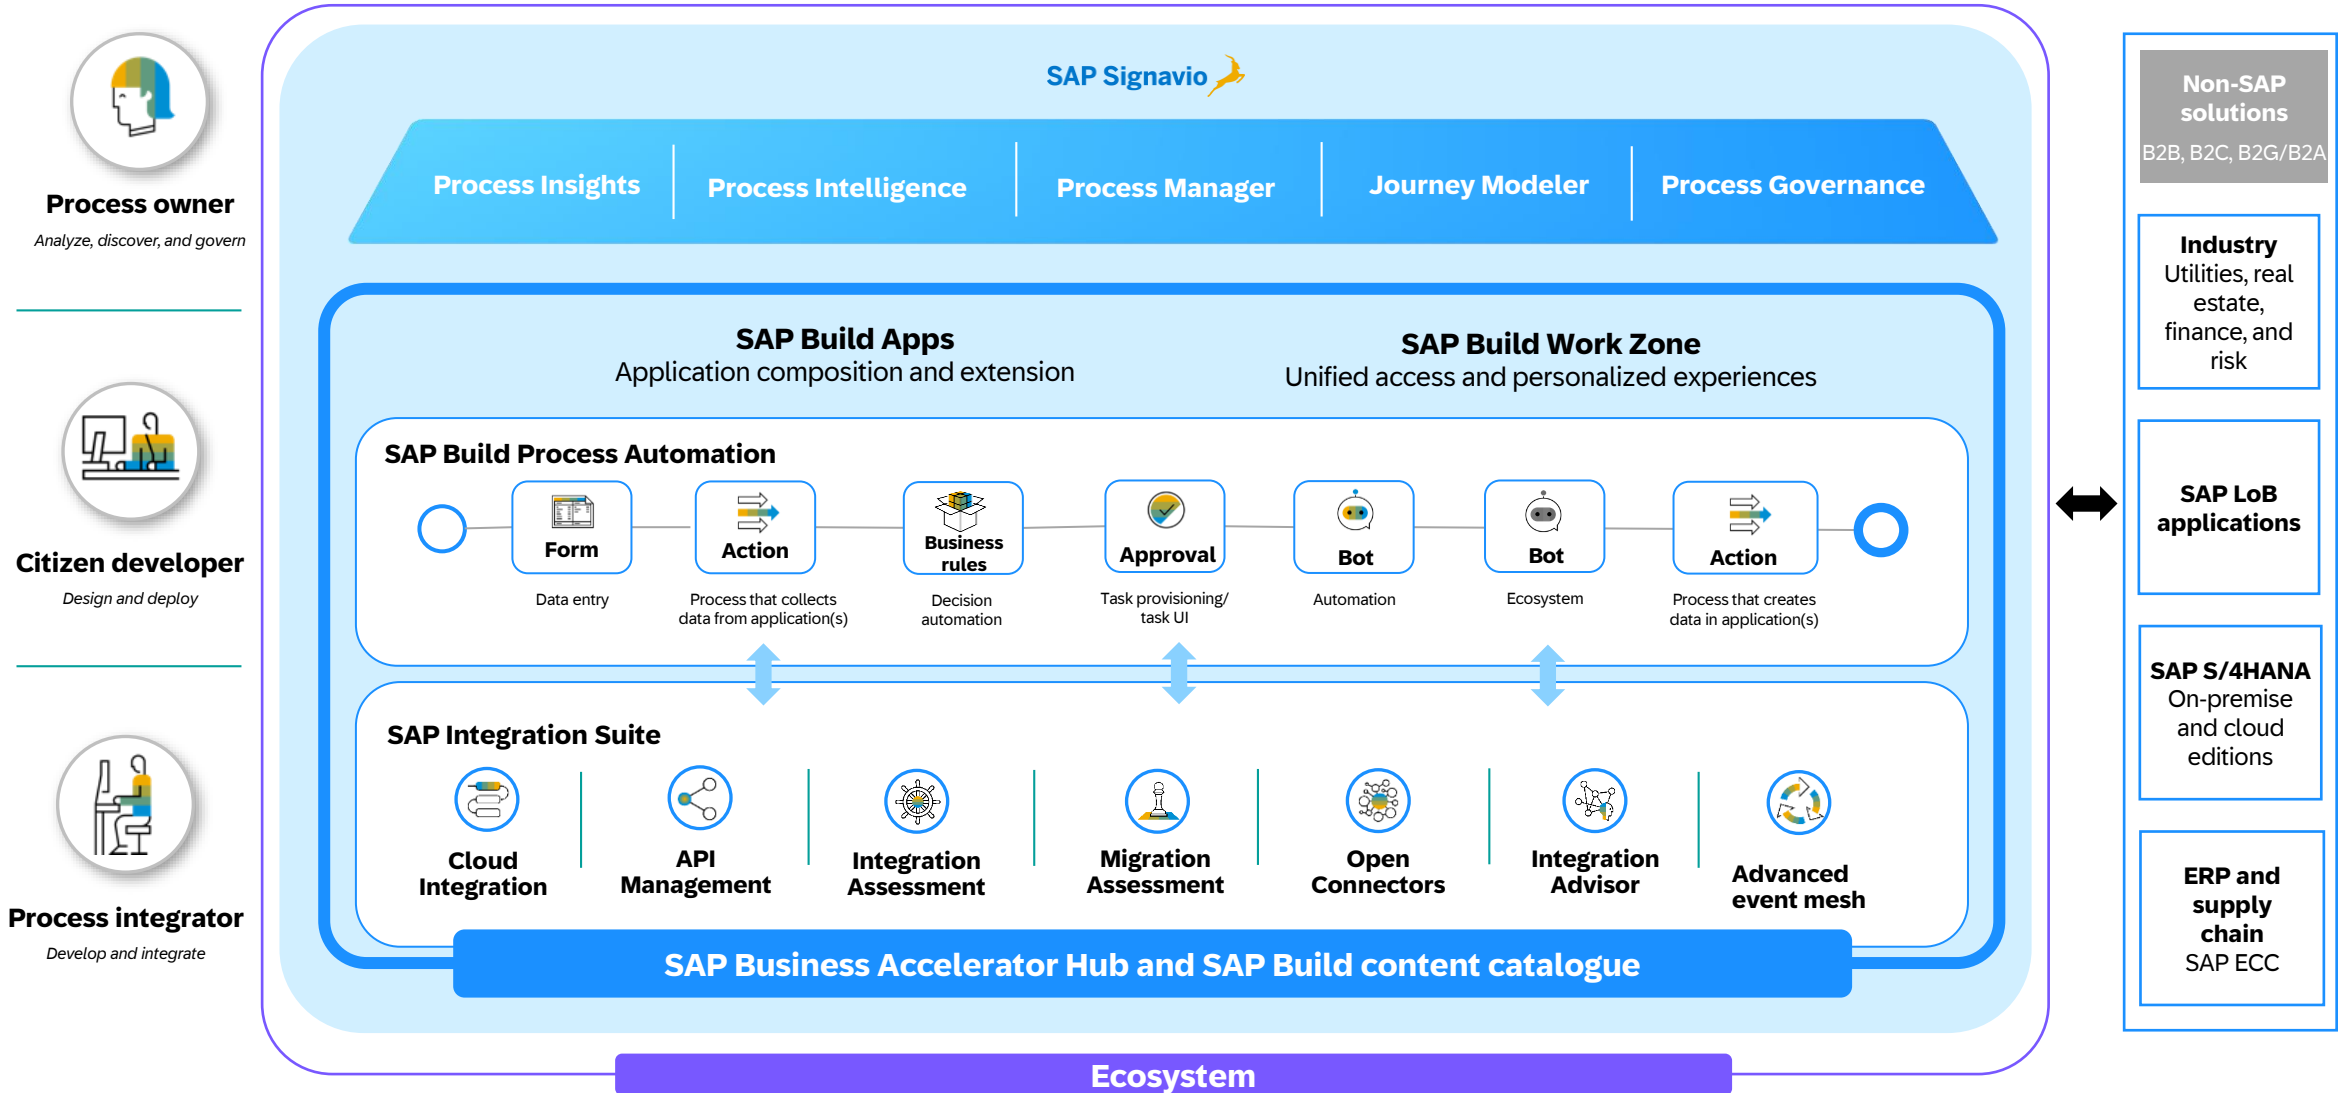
Process owner
Analyze, discover, and govern

Citizen developer
Design and deploy

Process integrator
Develop and integrate

SAP Signavio

Process Insights | Process Intelligence | Process Manager | Journey Modeler | Process Governance

SAP Build Apps
Application composition and extension

SAP Build Work Zone
Unified access and personalized experiences

SAP Build Process Automation

Form
Data entry

Action
Process that collects data from application(s)

Business rules
Decision automation

Approval
Task provisioning/ task UI

Bot
Automation

Bot
Ecosystem

Action
Process that creates data in application(s)

SAP Integration Suite

Cloud Integration

API Management

Integration Assessment

Migration Assessment

Open Connectors

Integration Advisor

Advanced event mesh

SAP Business Accelerator Hub and SAP Build content catalogue

Ecosystem

Non-SAP solutions
B2B, B2C, B2G/B2A

Industry
Utilities, real estate, finance, and risk

SAP LoB applications

SAP S/4HANA
On-premise and cloud editions

ERP and supply chain
SAP ECC